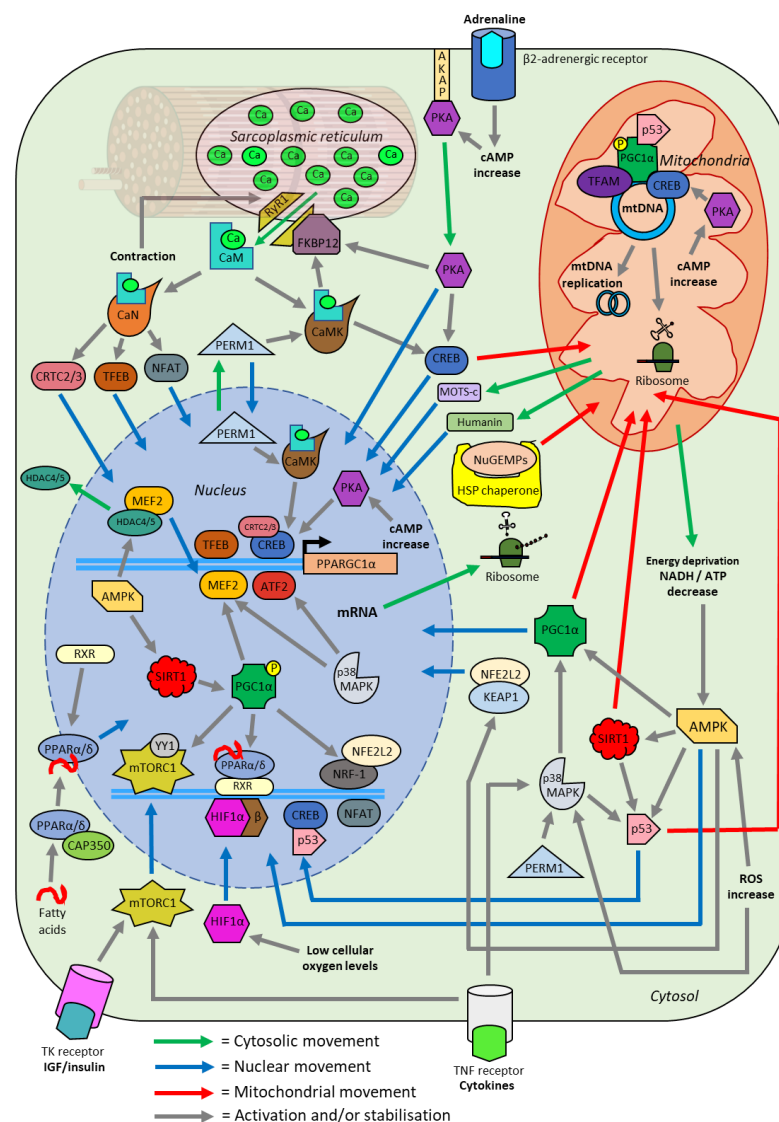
Adrenaline

β2-adrenergic receptor

AKAP

PKA

cAMP increase

Sarcoplasmic reticulum

Ca Ca Ca Ca Ca Ca Ca Ca Ca Ca Ca Ca Ca

RYR1

Ca

CaM

FKBP12

Contraction

PKA

p53

P

PGC1α

Mitochondria

TFAM

CREB

mtDNA

PKA

mtDNA replication

cAMP increase

Ribosome

CaN

CaMK

PERM1

CREB

CRTC2/3

TFEB

NFAT

MOTS-c

Humanin

PERM1

CaMK

NuGEMPs

HSP chaperone

HDAC4/5

MEF2

Nucleus

PKA

HDAC4/5

TFEB

CRTC2/3

CREB

cAMP increase

PPARGC1α

Ribosome

AMPK

MEF2

ATF2

Energy deprivation NADH / ATP decrease

mRNA

RXR

p38 MAPK

PGC1α

SIRT1

P

PGC1α

NFE2L2

KEAP1

PPARα/δ

YY1

mTORC1

PPARα/δ

NFE2L2

AMPK

RXR

NRF-1

SIRT1

HIF1α

β

CREB

NFAT

p38 MAPK

PPARα/δ

p53

p53

CAP350

PERM1

ROS increase

Fatty acids

mTORC1

HIF1α

Low cellular oxygen levels

Cytosol

TK receptor
IGF/insulin

= Cytosolic movement
= Nuclear movement
= Mitochondrial movement
= Activation and/or stabilisation

TNF receptor
Cytokines